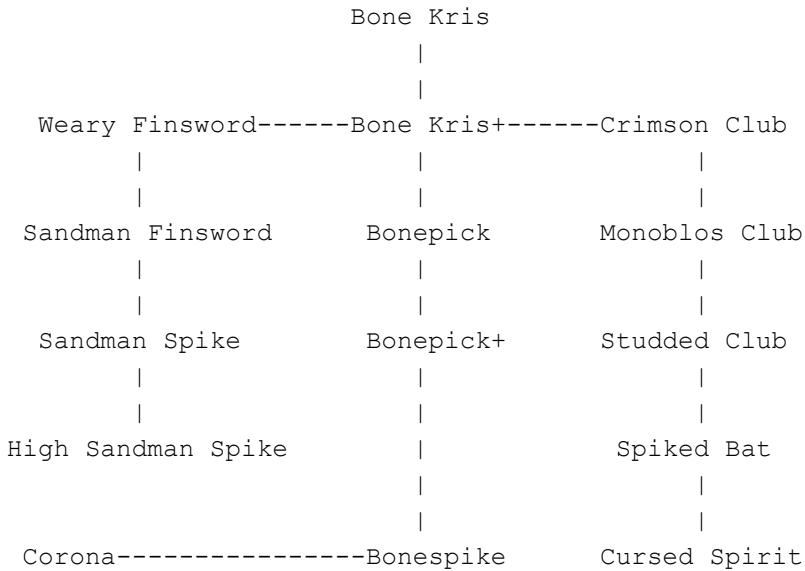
Bone Kris

Weary Finsword------Bone Kris+------Crimson Club

Sandman Finsword

Bonepick

Monoblos Club

Sandman Spike

Bonepick+

Studded Club

High Sandman Spike

Spiked Bat

Corona----------------Bonespike

Cursed Spirit